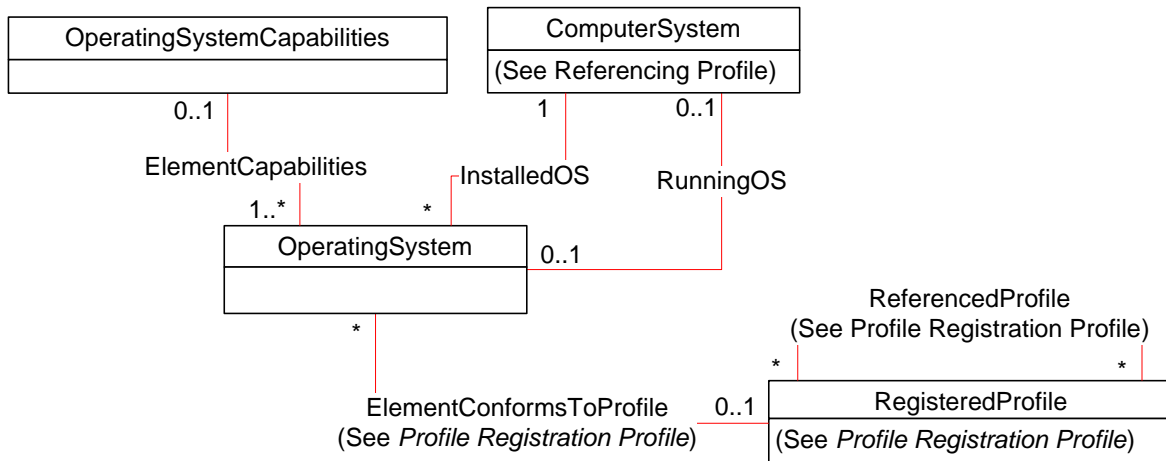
OperatingSystemCapabilities

ComputerSystem

(See Referencing Profile)

0..1

1

0..1

ElementCapabilities

InstalledOS

RunningOS

1..*

*

OperatingSystem

0..1

ReferencedProfile
(See Profile Registration Profile)

*

*

*

ElementConformsToProfile
(See *Profile Registration Profile*)

0..1

RegisteredProfile

(See *Profile Registration Profile*)